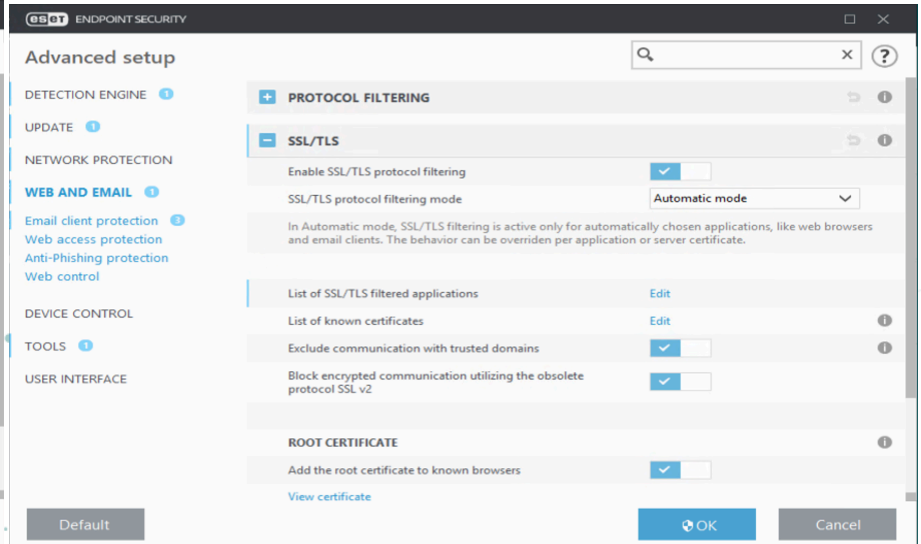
eset ENDPOINT SECURITY

Advanced setup

DETECTION ENGINE 1
UPDATE 1
NETWORK PROTECTION
WEB AND EMAIL 1
Email client protection 3
Web access protection
Anti-Phishing protection
Web control
DEVICE CONTROL
TOOLS 1
USER INTERFACE

+ PROTOCOL FILTERING

− SSL/TLS

Enable SSL/TLS protocol filtering
SSL/TLS protocol filtering mode | Automatic mode

In Automatic mode, SSL/TLS filtering is active only for automatically chosen applications, like web browsers and email clients. The behavior can be overriden per application or server certificate.

List of SSL/TLS filtered applications | Edit
List of known certificates | Edit
Exclude communication with trusted domains
Block encrypted communication utilizing the obsolete protocol SSL v2

ROOT CERTIFICATE
Add the root certificate to known browsers
View certificate

Default
OK
Cancel